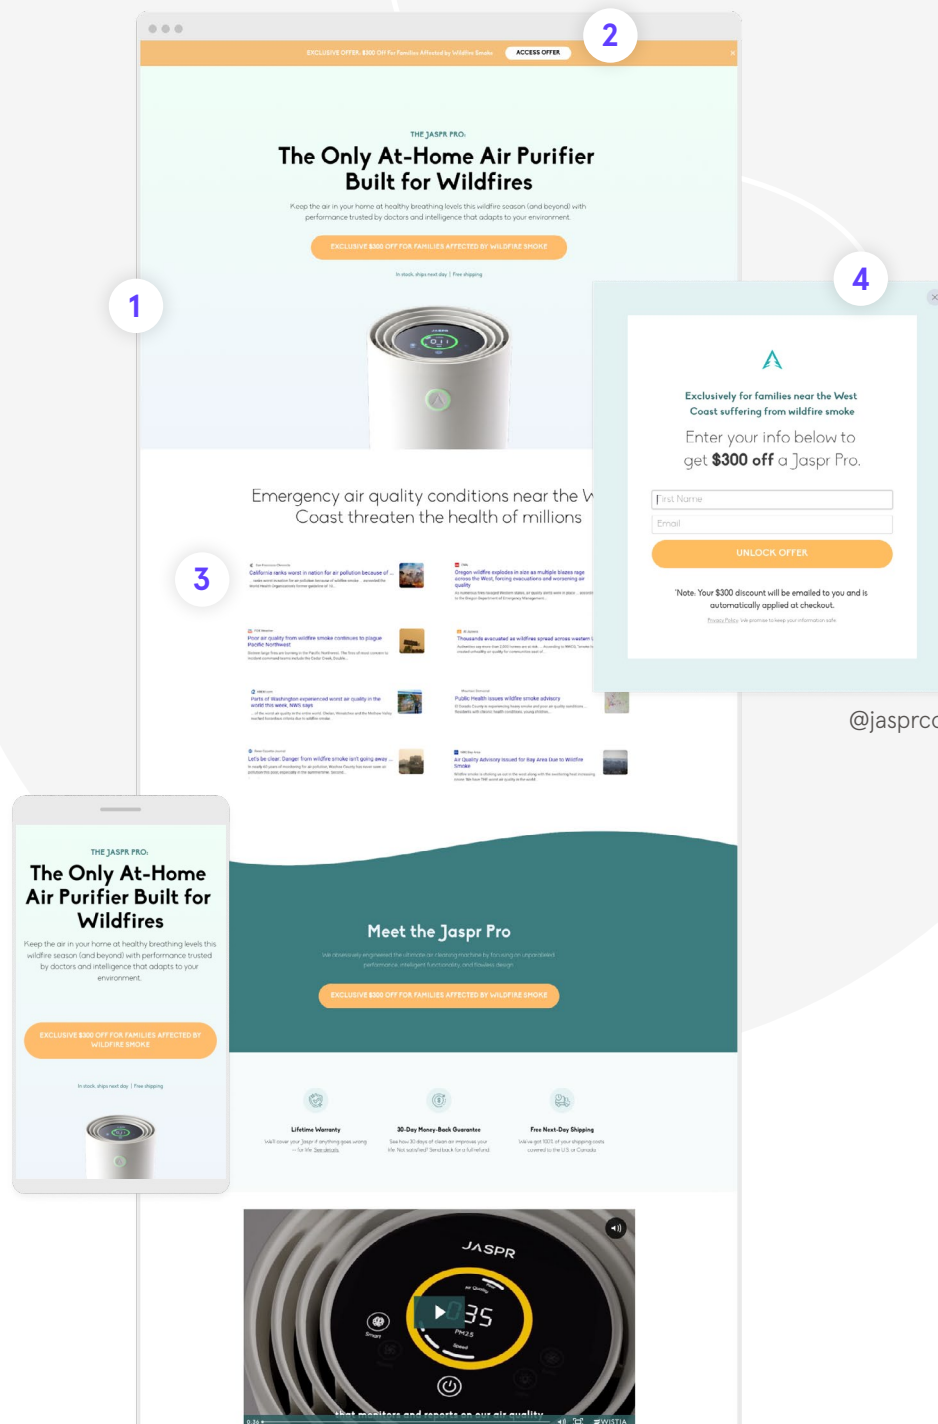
2

EXCLUSIVE OFFER: $300 Off For Families Affected by Wildfire Smoke ACCESS OFFER

THE JASPR PRO:
The Only At-Home Air Purifier Built for Wildfires

Keep the air in your home at healthy breathing levels this wildfire season (and beyond) with performance trusted by doctors and intelligence that adapts to your environment.

EXCLUSIVE $300 OFF FOR FAMILIES AFFECTED BY WILDFIRE SMOKE

In stock, ships next day | Free shipping

1

Emergency air quality conditions near the W Coast threaten the health of millions

3

California ranks worst in nation for air pollution because of ...

Oregon wildfire explodes in size as multiple blazes rage across the West, forcing evacuations and worsening air quality

Poor air quality from wildfire smoke continues to plague Pacific Northwest

Thousands evacuated as wildfires spread across western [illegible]

Parts of Washington experienced worst air quality in the world this week, NWS says

Public Health issues wildfire smoke advisory

Let's be clear: Danger from wildfire smoke isn't going away ...

Air Quality Advisory Issued for Bay Area Due to Wildfire Smoke

4

Exclusively for families near the West Coast suffering from wildfire smoke

Enter your info below to get $300 off a Jaspr Pro.

First Name
Email

UNLOCK OFFER

Note: Your $300 discount will be emailed to you and is automatically applied at checkout.

@jasprco

THE JASPR PRO:
The Only At-Home Air Purifier Built for Wildfires

Keep the air in your home at healthy breathing levels this wildfire season (and beyond) with performance trusted by doctors and intelligence that adapts to your environment.

EXCLUSIVE $300 OFF FOR FAMILIES AFFECTED BY WILDFIRE SMOKE

In stock, ships next day | Free shipping

Meet the Jaspr Pro

EXCLUSIVE $300 OFF FOR FAMILIES AFFECTED BY WILDFIRE SMOKE

Lifetime Warranty
30-Day Money-Back Guarantee
Free Next-Day Shipping

JASPR
35
PM2.5
...that monitors and reports on our air quality
WISTIA